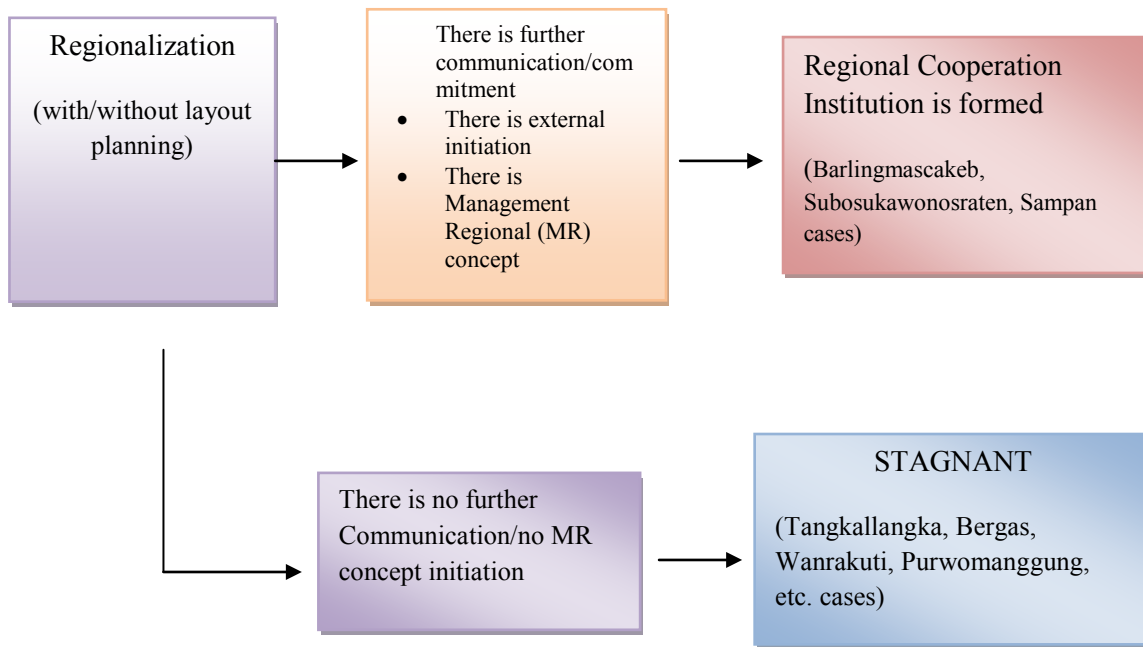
Regionalization

(with/without layout planning)

There is further communication/commitment
- There is external initiation
- There is Management Regional (MR) concept

Regional Cooperation Institution is formed

(Barlingmascakeb, Subosukawonosraten, Sampan cases)

There is no further Communication/no MR concept initiation

STAGNANT

(Tangkallangka, Bergas, Wanrakuti, Purwomanggung, etc. cases)